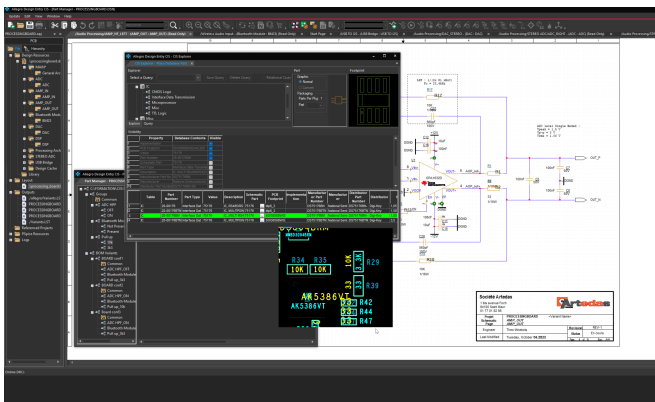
Allegro Design Entry CIS - [Part Manager - PROCESSINGBOARD]

File Edit View Window Help

Hierarchy

Allegro Design Entry CIS - CIS Explorer

Explorer

Select a Query

Part

Graphic

Footprint

Property

Database Contents

Part Number

Part Type

Value

Description

Schematic Part

PCB Footprint

Manufacturer

Manufacturer Part Number

Distributor

Société Artedas

Artedas

R34

R35

10K

10K

R36

10K

R39

AK5386VT

AK5386VT

R42

R43

R45

R47

33

OUT_P

OUT_N

Online (lib)